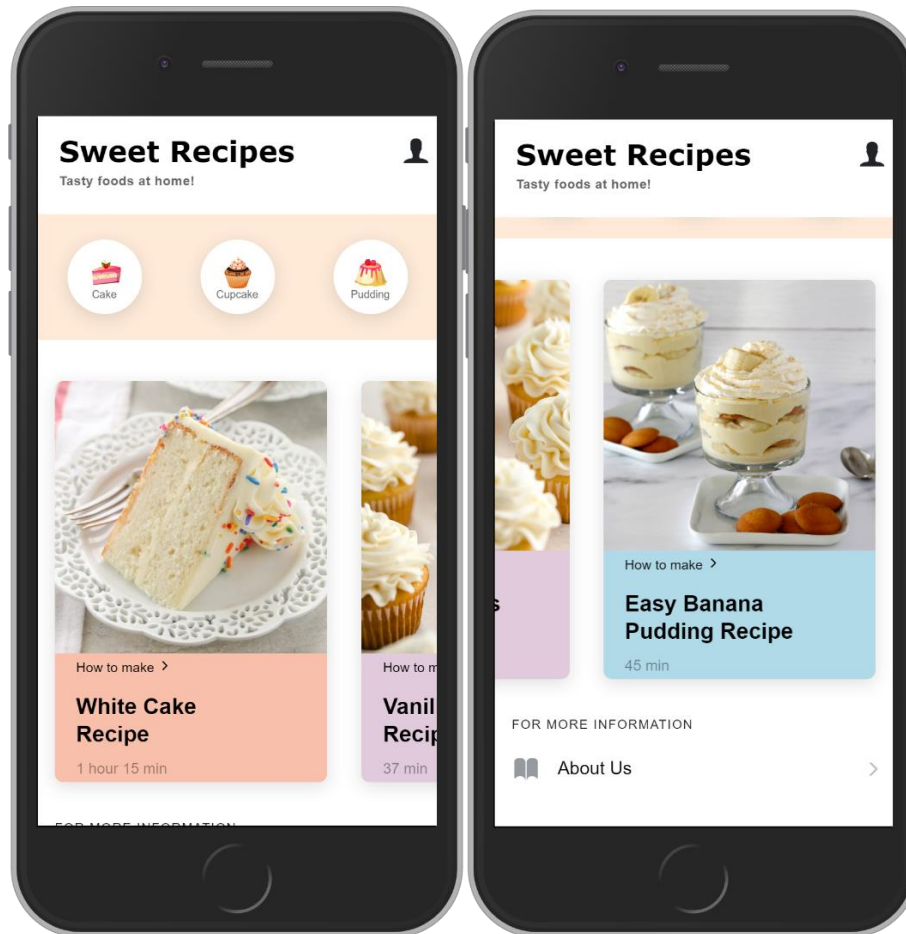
Sweet Recipes
Tasty foods at home!

Cake
Cupcake
Pudding

How to make >
White Cake Recipe
1 hour 15 min

How to m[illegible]
Vanil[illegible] Recip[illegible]
37 min

FOR MORE INFORMATION

Sweet Recipes
Tasty foods at home!

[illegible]s

How to make >
Easy Banana Pudding Recipe
45 min

FOR MORE INFORMATION
About Us